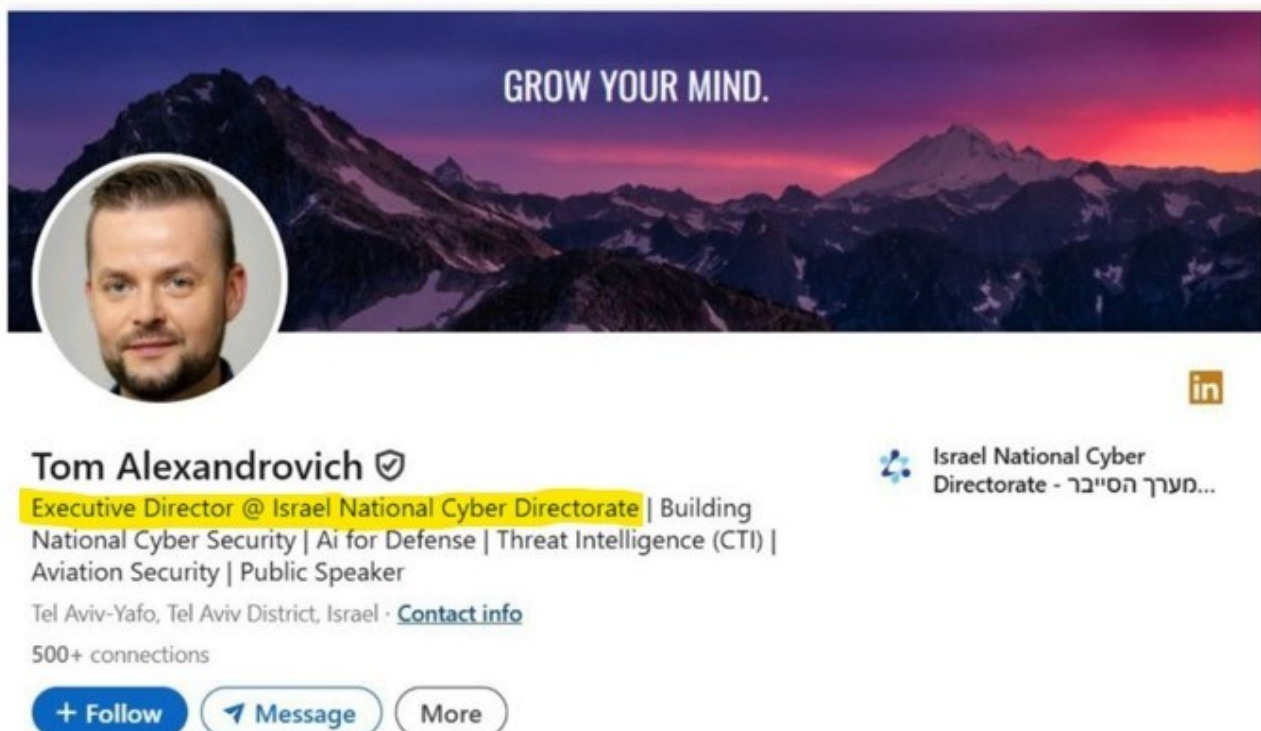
GROW YOUR MIND.

in

Tom Alexandrovich

Executive Director @ Israel National Cyber Directorate | Building National Cyber Security | Ai for Defense | Threat Intelligence (CTI) | Aviation Security | Public Speaker

Tel Aviv-Yafo, Tel Aviv District, Israel · Contact info

500+ connections

+ Follow

Message

More

Israel National Cyber Directorate - מערך הסייבר...